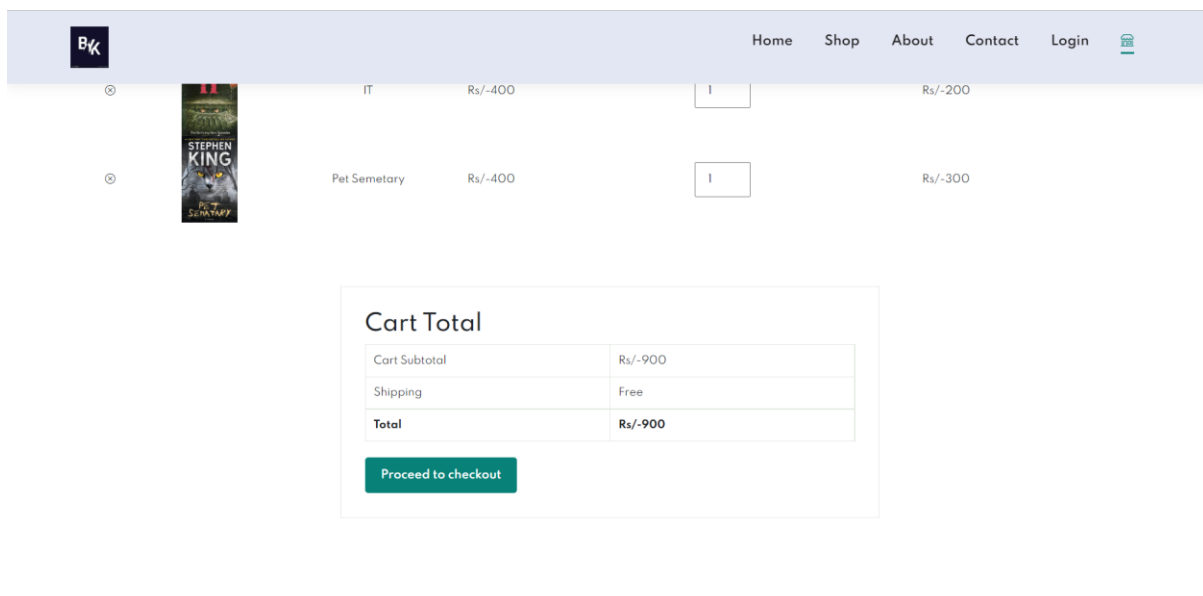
BK

Home Shop About Contact Login

⊗ IT Rs/-400 1 Rs/-200

STEPHEN KING
PET SEMATARY

⊗ Pet Semetary Rs/-400 1 Rs/-300

Cart Total

| Cart Subtotal | Rs/-900 |
|---|---|
| Shipping | Free |
| **Total** | **Rs/-900** |

Proceed to checkout